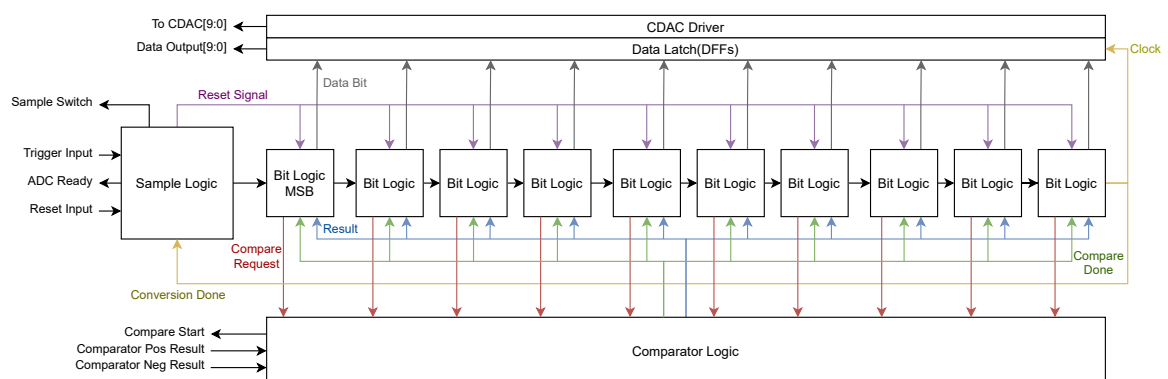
To CDAC[9:0]
Data Output[9:0]
CDAC Driver
Data Latch(DFFs)
Clock
Data Bit
Sample Switch
Reset Signal
Trigger Input
ADC Ready
Reset Input
Sample Logic
Bit Logic MSB
Bit Logic
Bit Logic
Bit Logic
Bit Logic
Bit Logic
Bit Logic
Bit Logic
Bit Logic
Bit Logic
Result
Compare Request
Compare Done
Conversion Done
Compare Start
Comparator Pos Result
Comparator Neg Result
Comparator Logic